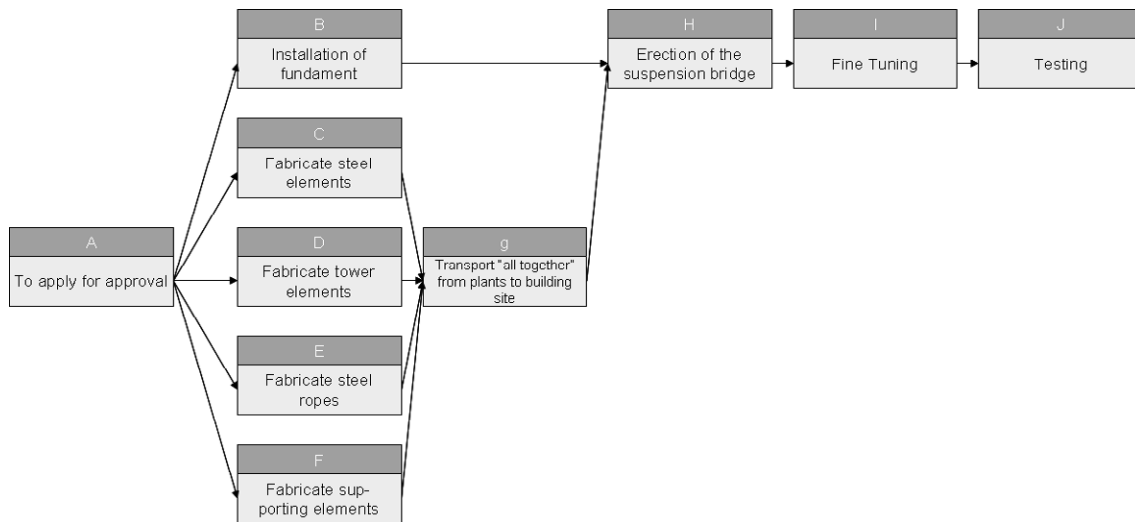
A
To apply for approval

B
Installation of fundament

C
Fabricate steel elements

D
Fabricate tower elements

E
Fabricate steel ropes

F
Fabricate supporting elements

g
Transport "all together" from plants to building site

H
Erection of the suspension bridge

I
Fine Tuning

J
Testing